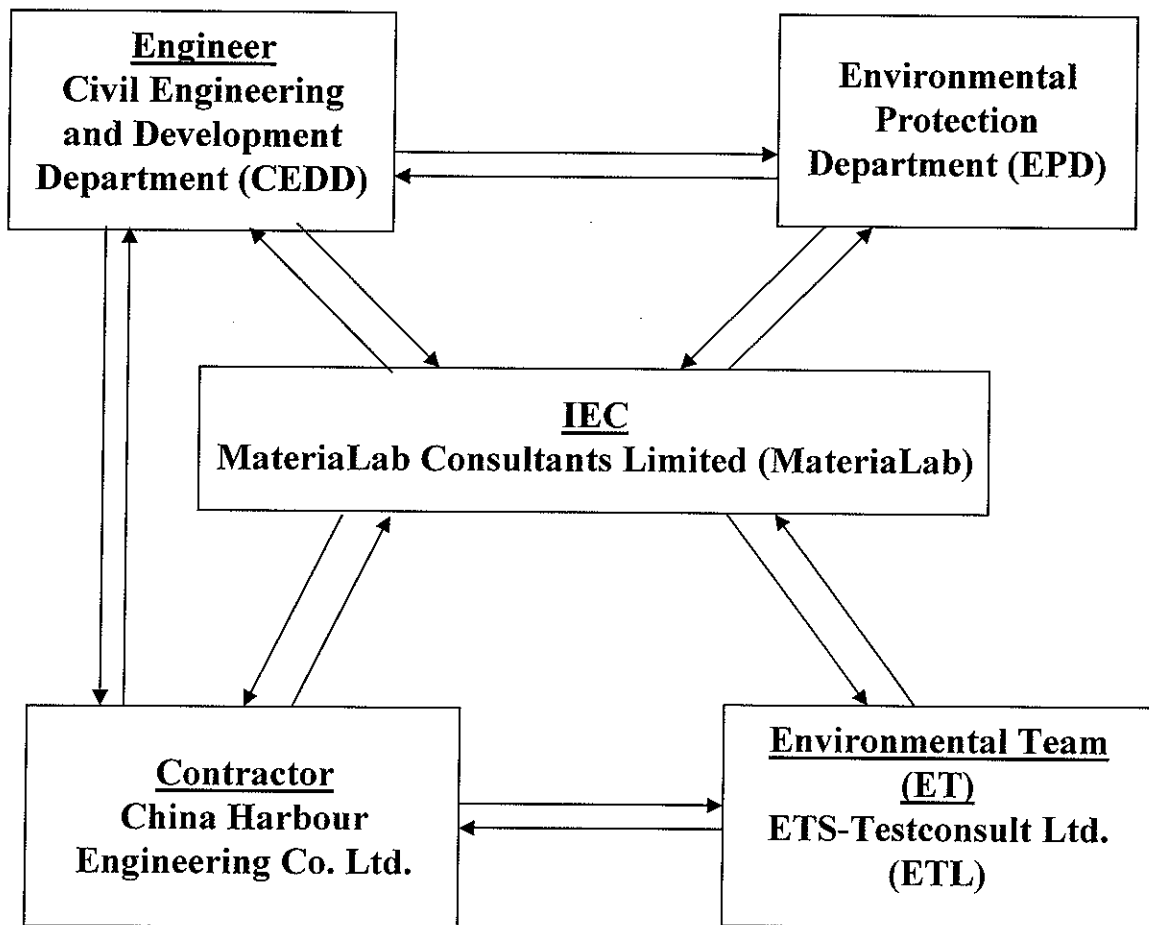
Engineer
Civil Engineering and Development Department (CEDD)

Environmental Protection Department (EPD)

IEC
MateriaLab Consultants Limited (MateriaLab)

Contractor
China Harbour Engineering Co. Ltd.

Environmental Team (ET)
ETS-Testconsult Ltd. (ETL)